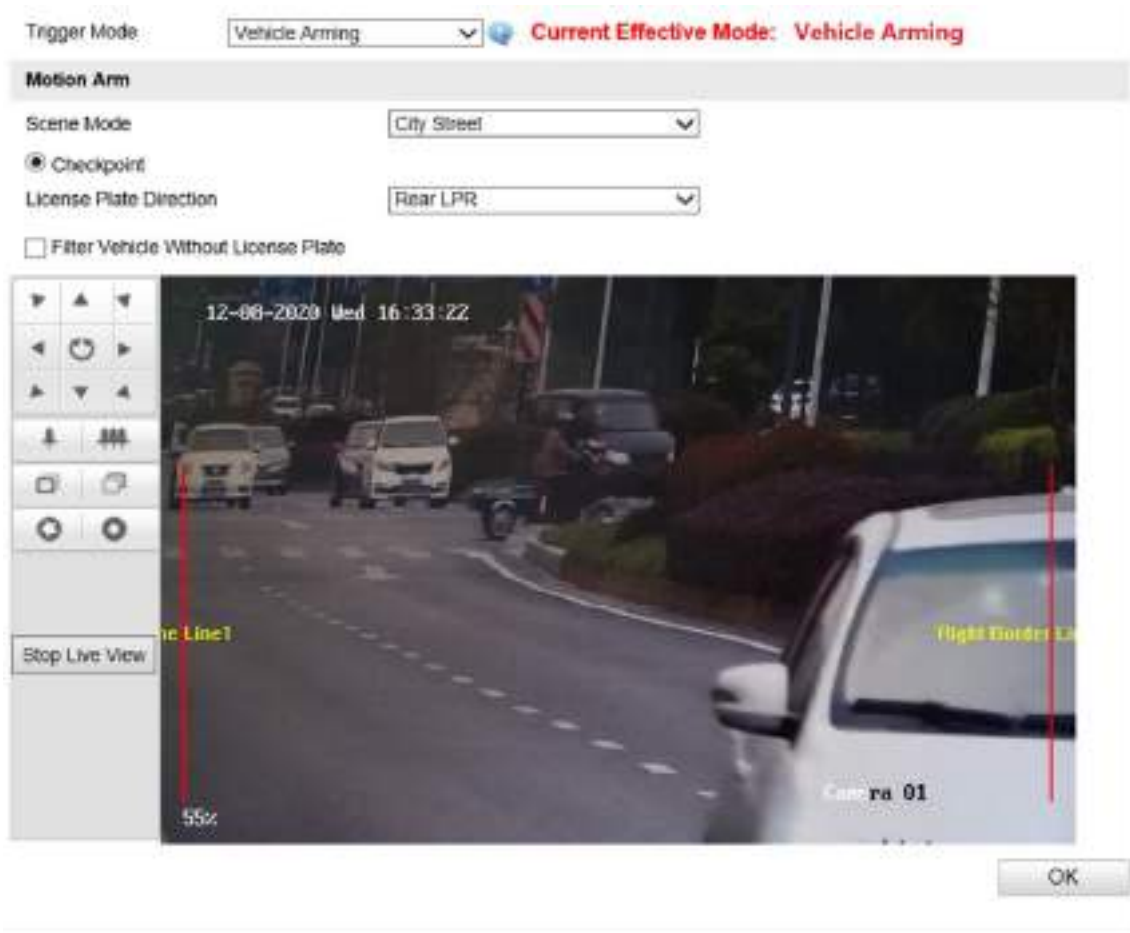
Trigger Mode Vehicle Arming Current Effective Mode: Vehicle Arming

Motion Arm

Scene Mode City Street

Checkpoint

License Plate Direction Rear LPR

Filter Vehicle Without License Plate

12-08-2020 Wed 16:33:22

ne Line1

Right Border Li

Stop Live View

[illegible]ra 01

55%

OK